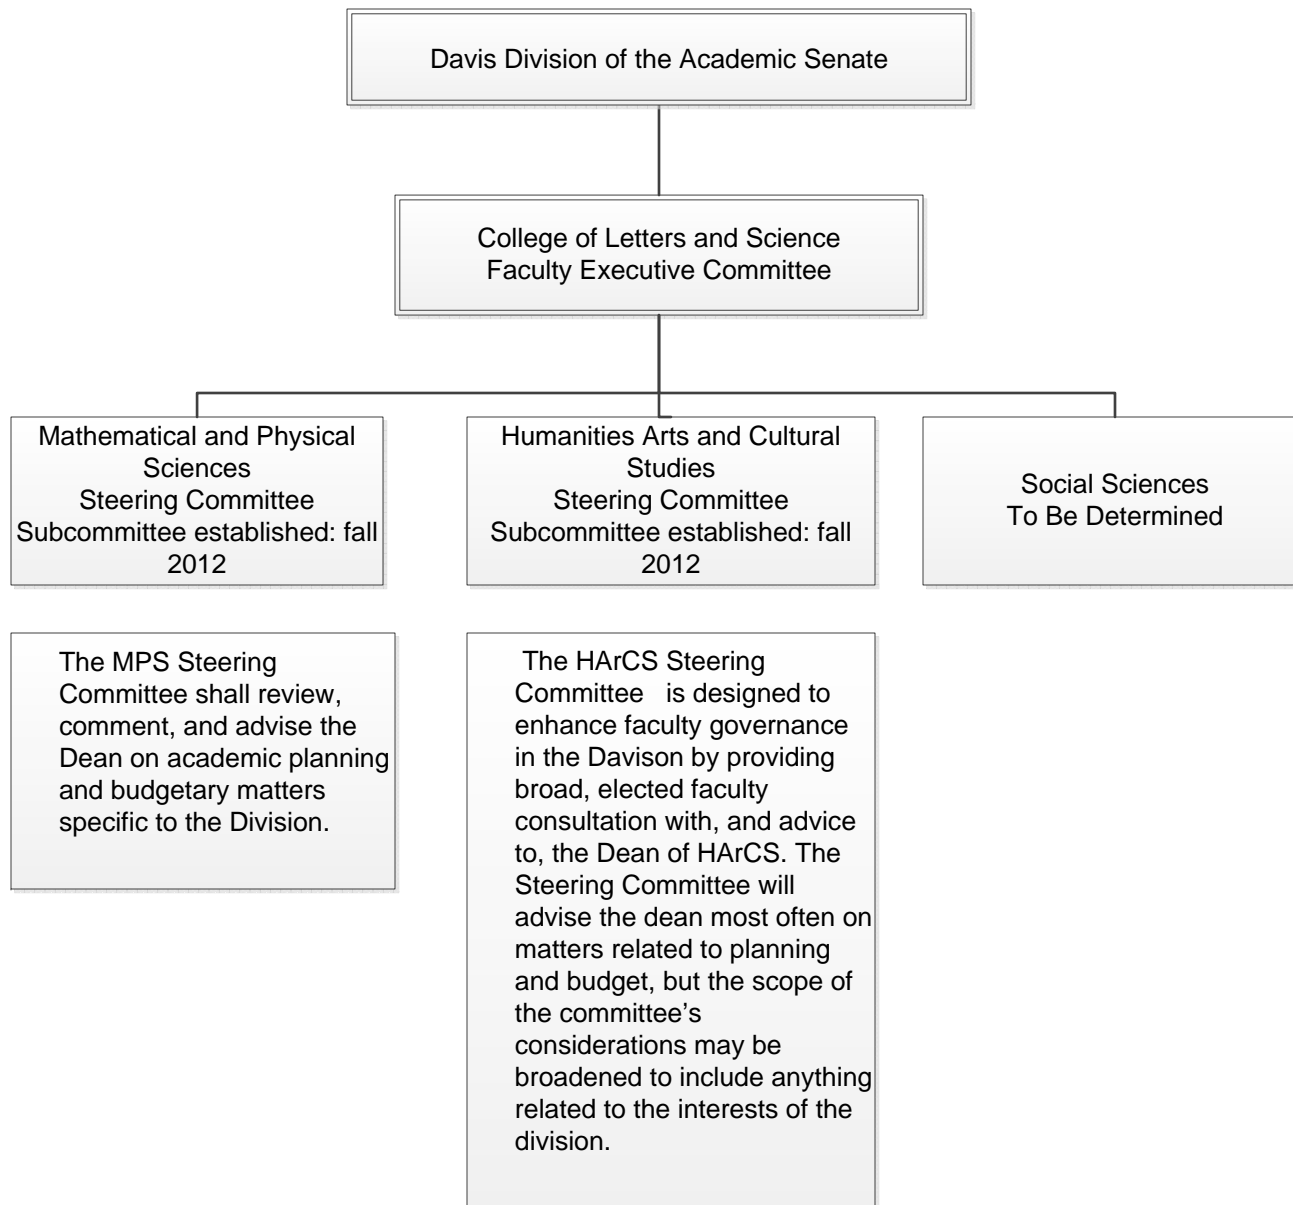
Davis Division of the Academic Senate

College of Letters and Science
Faculty Executive Committee

Mathematical and Physical Sciences
Steering Committee
Subcommittee established: fall 2012

Humanities Arts and Cultural Studies
Steering Committee
Subcommittee established: fall 2012

Social Sciences
To Be Determined

The MPS Steering Committee shall review, comment, and advise the Dean on academic planning and budgetary matters specific to the Division.

The HArCS Steering Committee is designed to enhance faculty governance in the Davison by providing broad, elected faculty consultation with, and advice to, the Dean of HArCS. The Steering Committee will advise the dean most often on matters related to planning and budget, but the scope of the committee's considerations may be broadened to include anything related to the interests of the division.